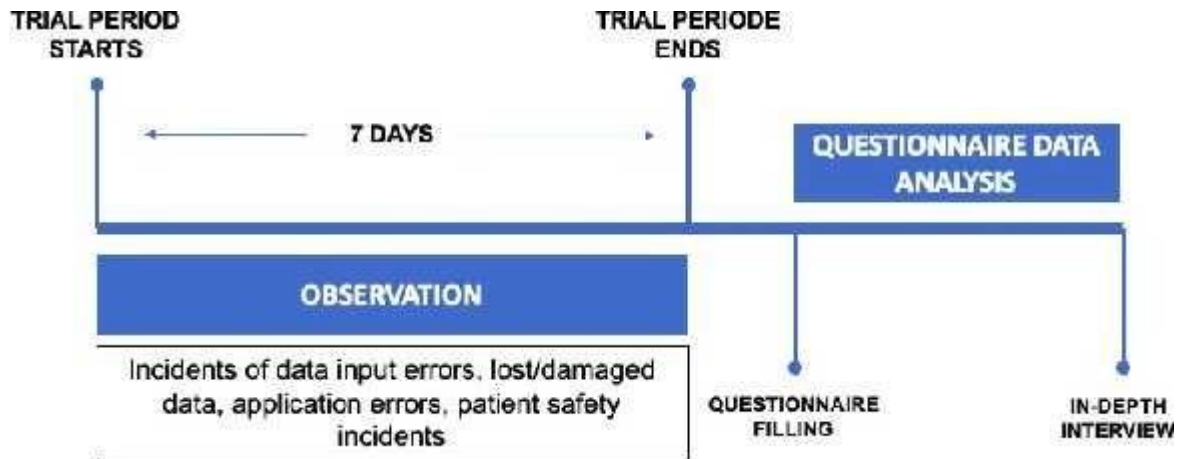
TRIAL PERIOD STARTS

TRIAL PERIODE ENDS

7 DAYS

QUESTIONNAIRE DATA ANALYSIS

OBSERVATION

Incidents of data input errors, lost/damaged data, application errors, patient safety incidents

QUESTIONNAIRE FILLING

IN-DEPTH INTERVIEW